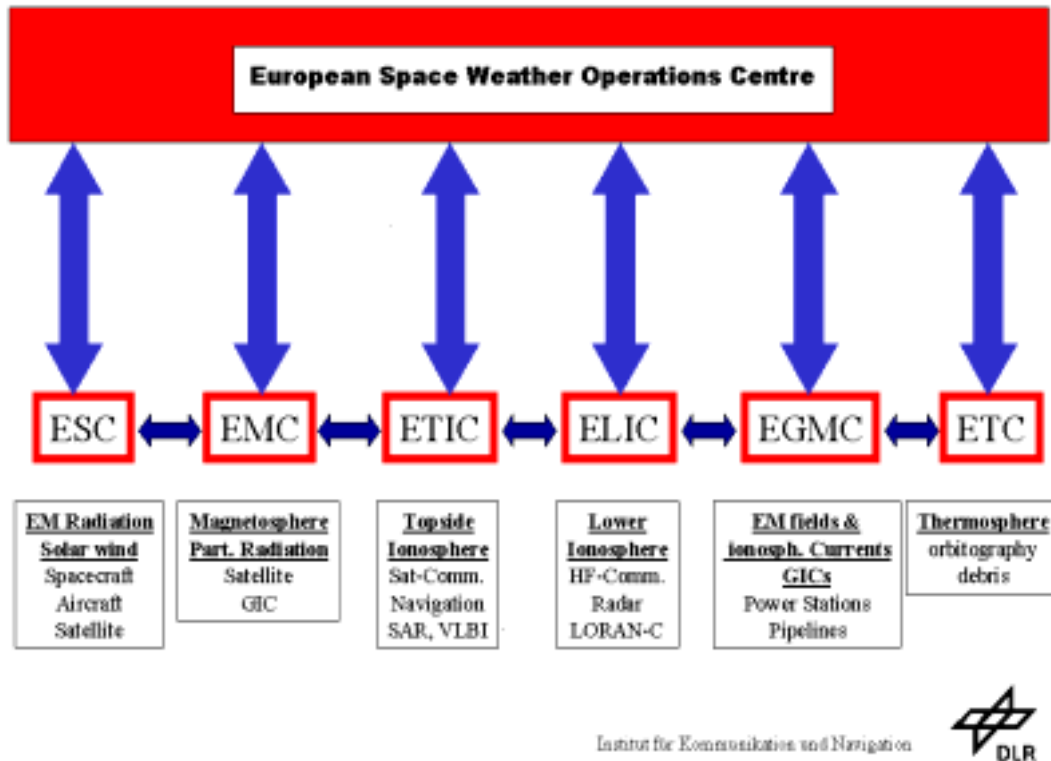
European Space Weather Operations Centre

ESC
EMC
ETIC
ELIC
EGMC
ETC

EM Radiation
Solar wind
Spacecraft
Aircraft
Satellite

Magnetosphere
Part. Radiation
Satellite
GIC

Topside
Ionosphere
Sat-Comm.
Navigation
SAR, VLBI

Lower
Ionosphere
HF-Comm.
Radar
LORAN-C

EM fields &
ionosph. Currents
GICs
Power Stations
Pipelines

Thermosphere
orbitography
debris

Institut für Kommunikation und Navigation

DLR